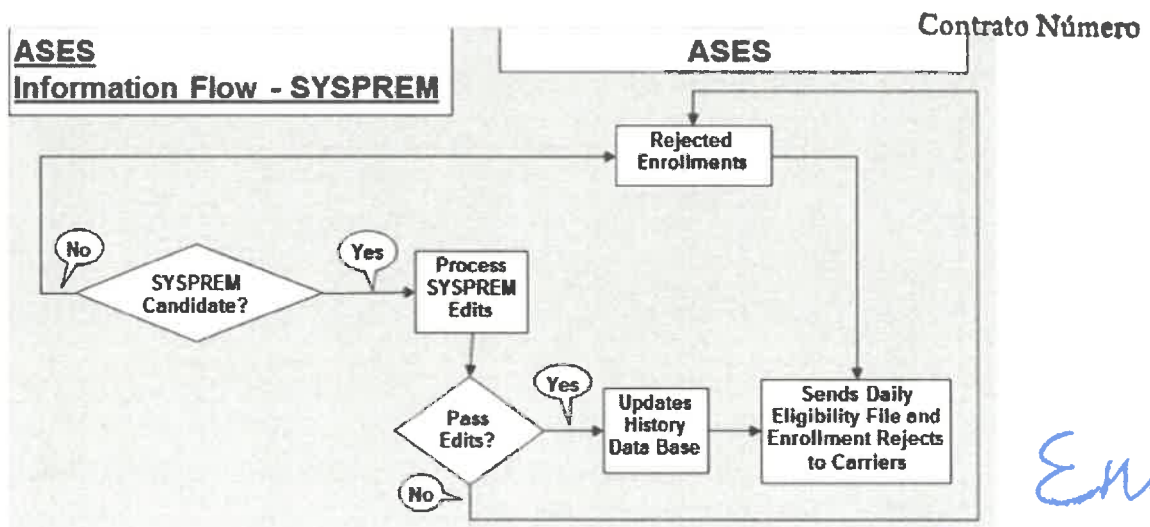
Contrato Número

ASES
Information Flow - SYSPREM

ASES

Rejected Enrollments

No

SYSPREM Candidate?

Yes

Process SYSPREM Edits

Yes

Pass Edits?

Updates History Data Base

Sends Daily Eligibility File and Enrollment Rejects to Carriers

No

EM